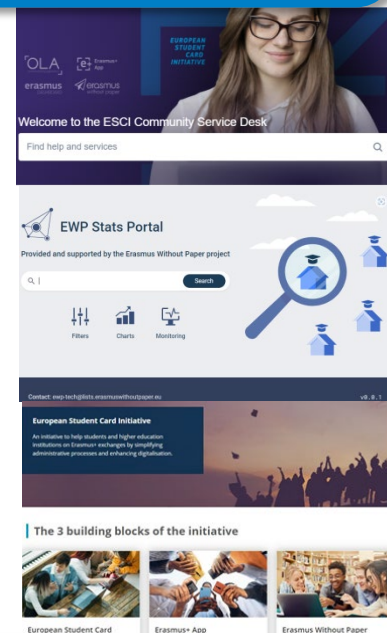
EUROPEAN STUDENT CARD INITIATIVE

OLA

Erasmus+ App

erasmus dashboard

erasmus without paper

Welcome to the ESCI Community Service Desk

Find help and services

EWP Stats Portal

Provided and supported by the Erasmus Without Paper project

Search

Filters

Charts

Monitoring

Contact: ewp-tech@lists.erasmuswithoutpaper.eu

v9.8.1

European Student Card Initiative

An initiative to help students and higher education institutions on Erasmus+ exchanges by simplifying administrative processes and enhancing digitalisation.

The 3 building blocks of the initiative

European Student Card

Erasmus+ App

Erasmus Without Paper